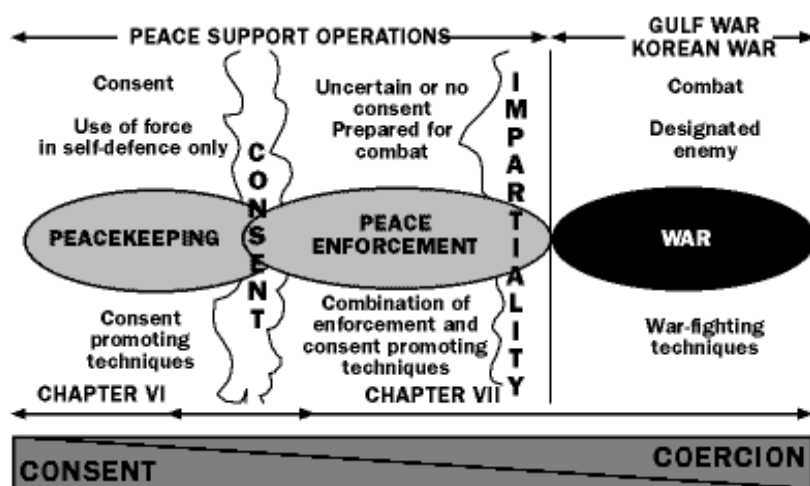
PEACE SUPPORT OPERATIONS

GULF WAR
KOREAN WAR

Consent

Use of force in self-defence only

CONSENT

Uncertain or no consent
Prepared for combat

IMPARTIALITY

Combat

Designated enemy

PEACEKEEPING

PEACE ENFORCEMENT

WAR

Consent promoting techniques

Combination of enforcement and consent promoting techniques

War-fighting techniques

CHAPTER VI

CHAPTER VII

CONSENT

COERCION